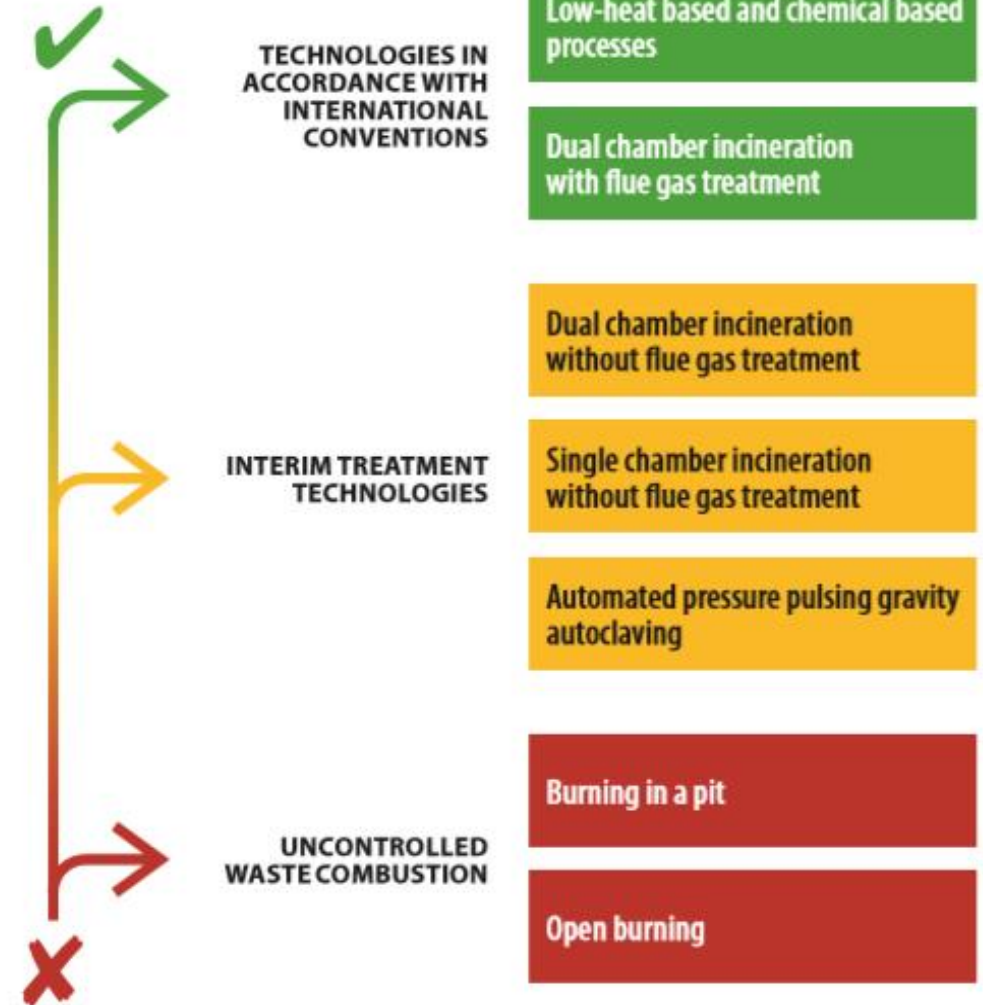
TECHNOLOGIES IN ACCORDANCE WITH INTERNATIONAL CONVENTIONS

Low-heat based and chemical based processes

Dual chamber incineration with flue gas treatment

Dual chamber incineration without flue gas treatment

INTERIM TREATMENT TECHNOLOGIES

Single chamber incineration without flue gas treatment

Automated pressure pulsing gravity autoclaving

Burning in a pit

UNCONTROLLED WASTE COMBUSTION

Open burning